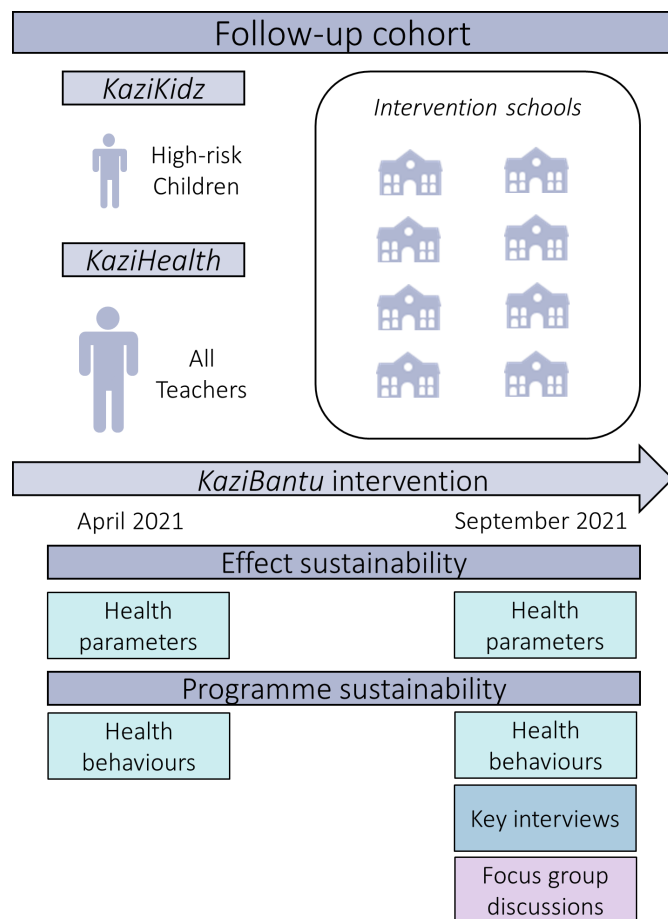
Follow-up cohort

*KaziKidz*

High-risk Children

*KaziHealth*

All Teachers

*Intervention schools*

*KaziBantu* intervention

April 2021

September 2021

Effect sustainability

Health parameters

Health parameters

Programme sustainability

Health behaviours

Health behaviours

Key interviews

Focus group discussions